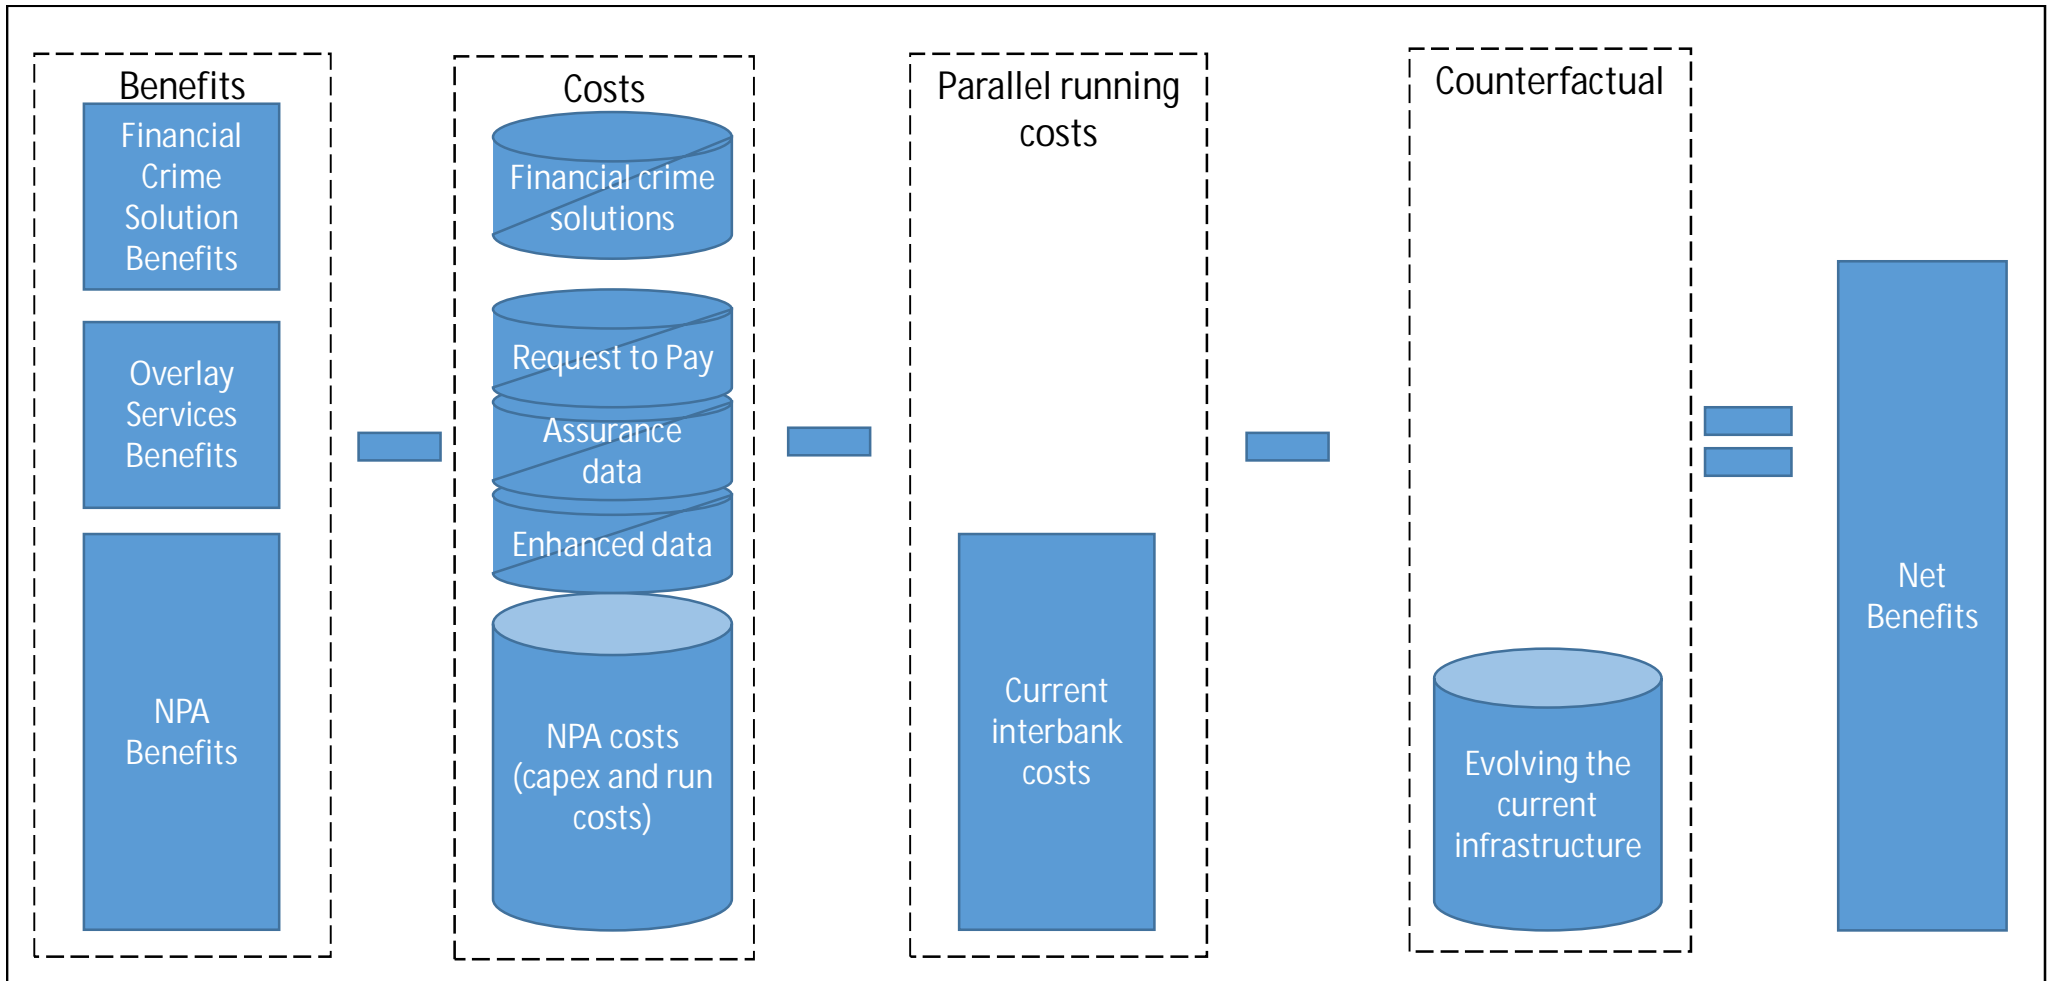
Benefits

Financial Crime Solution Benefits

Overlay Services Benefits

NPA Benefits

Costs

Financial crime solutions

Request to Pay

Assurance data

Enhanced data

NPA costs (capex and run costs)

Parallel running costs

Current interbank costs

Counterfactual

Evolving the current infrastructure

Net Benefits